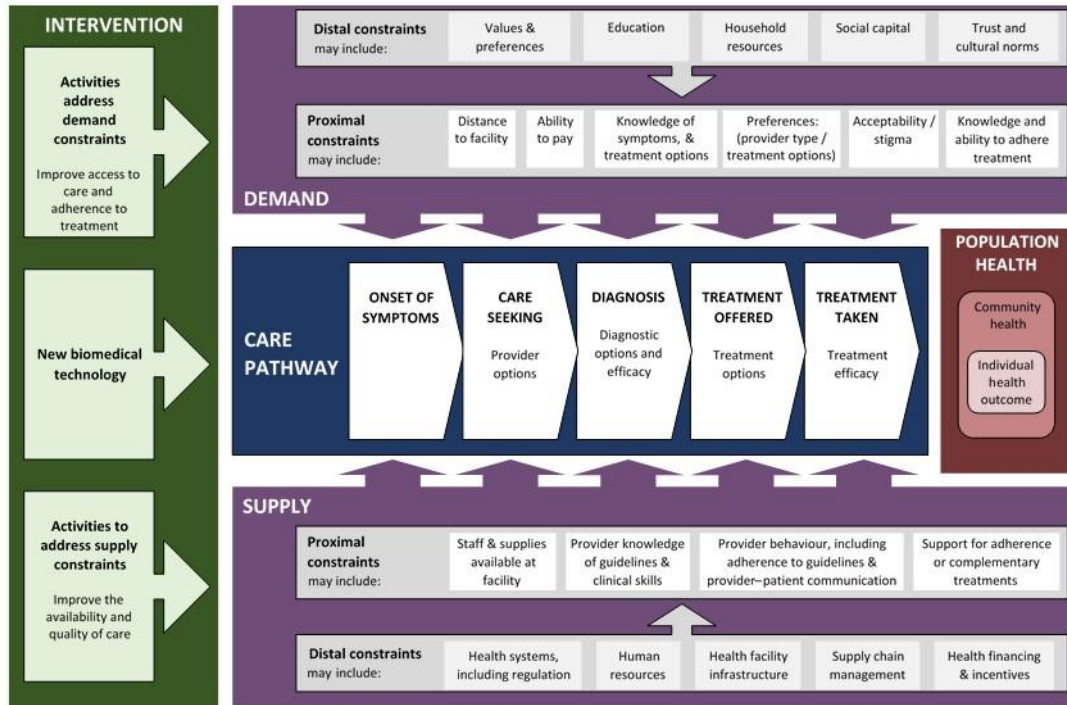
INTERVENTION

Activities address demand constraints

Improve access to care and adherence to treatment

New biomedical technology

Activities to address supply constraints

Improve the availability and quality of care

Distal constraints may include:

Values & preferences

Education

Household resources

Social capital

Trust and cultural norms

Proximal constraints may include:

Distance to facility

Ability to pay

Knowledge of symptoms, & treatment options

Preferences: (provider type / treatment options)

Acceptability / stigma

Knowledge and ability to adhere treatment

DEMAND

CARE PATHWAY

ONSET OF SYMPTOMS

CARE SEEKING

Provider options

DIAGNOSIS

Diagnostic options and efficacy

TREATMENT OFFERED

Treatment options

TREATMENT TAKEN

Treatment efficacy

POPULATION HEALTH

Community health

Individual health outcome

SUPPLY

Proximal constraints may include:

Staff & supplies available at facility

Provider knowledge of guidelines & clinical skills

Provider behaviour, including adherence to guidelines & provider–patient communication

Support for adherence or complementary treatments

Distal constraints may include:

Health systems, including regulation

Human resources

Health facility infrastructure

Supply chain management

Health financing & incentives